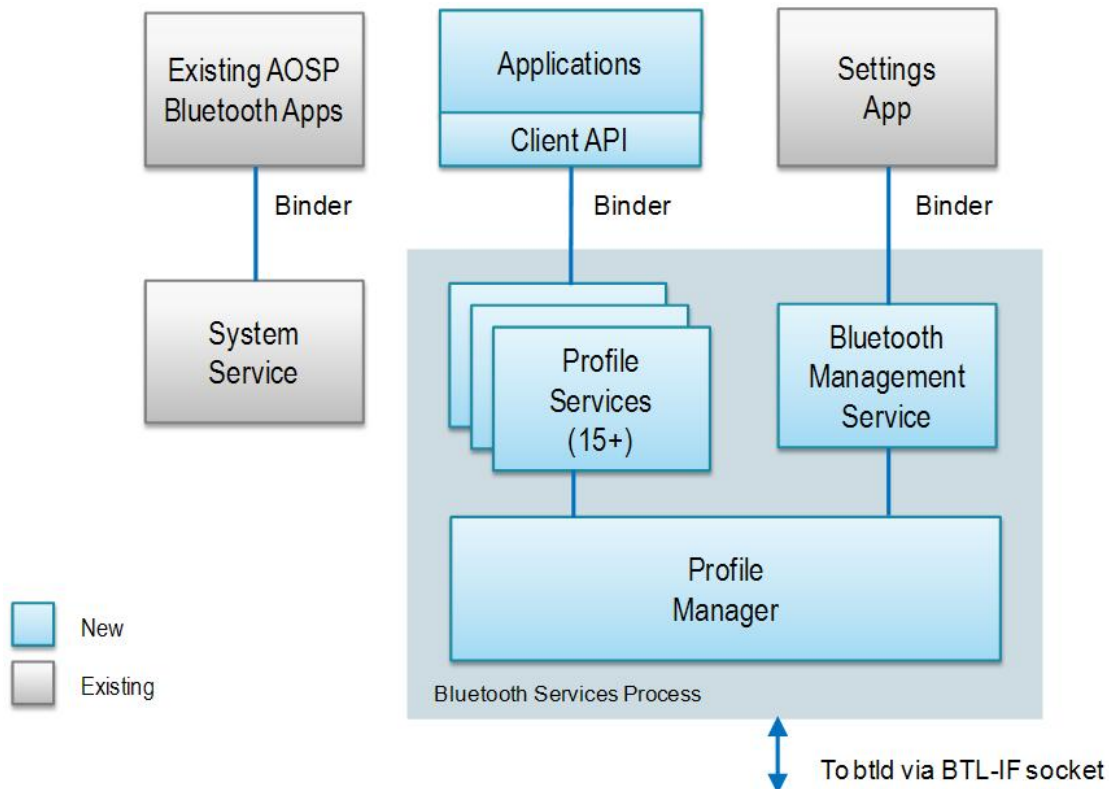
Existing AOSP Bluetooth Apps

Applications

Client API

Settings App

Binder

Binder

Binder

System Service

Profile Services (15+)

Bluetooth Management Service

Profile Manager

Bluetooth Services Process

New

Existing

To btld via BTL-IF socket